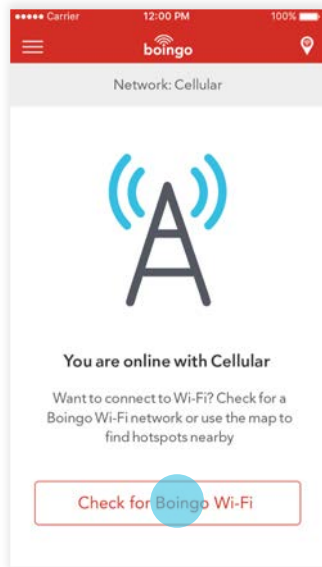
Carrier
12:00 PM
100%
boingo

Network: Cellular

You are online with Cellular

Want to connect to Wi-Fi? Check for a Boingo Wi-Fi network or use the map to find hotspots nearby

Check for Boingo Wi-Fi